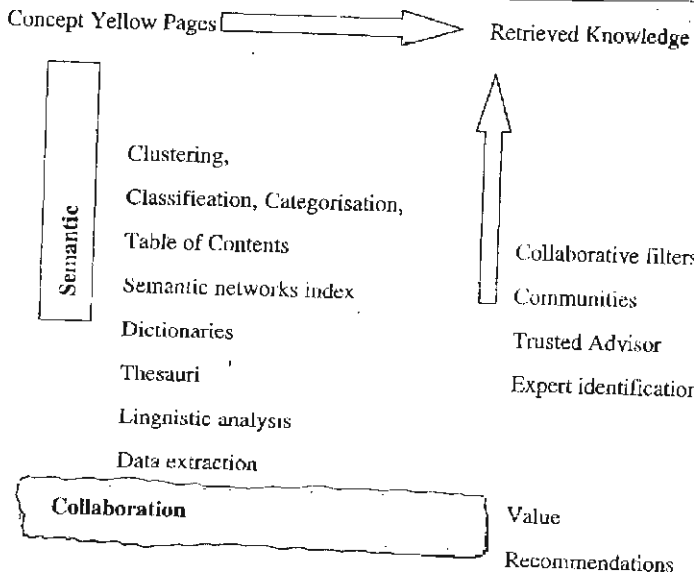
Concept Yellow Pages

Retrieved Knowledge

Semantic

Clustering,

Classifieation, Categorisation,

Table of Contents

Semantic networks index

Dictionaries

Thesauri

Lingnistic analysis

Data extraction

Collaborative filters

Communities

Trusted Advisor

Expert identification

Collaboration

Value

Recommendations